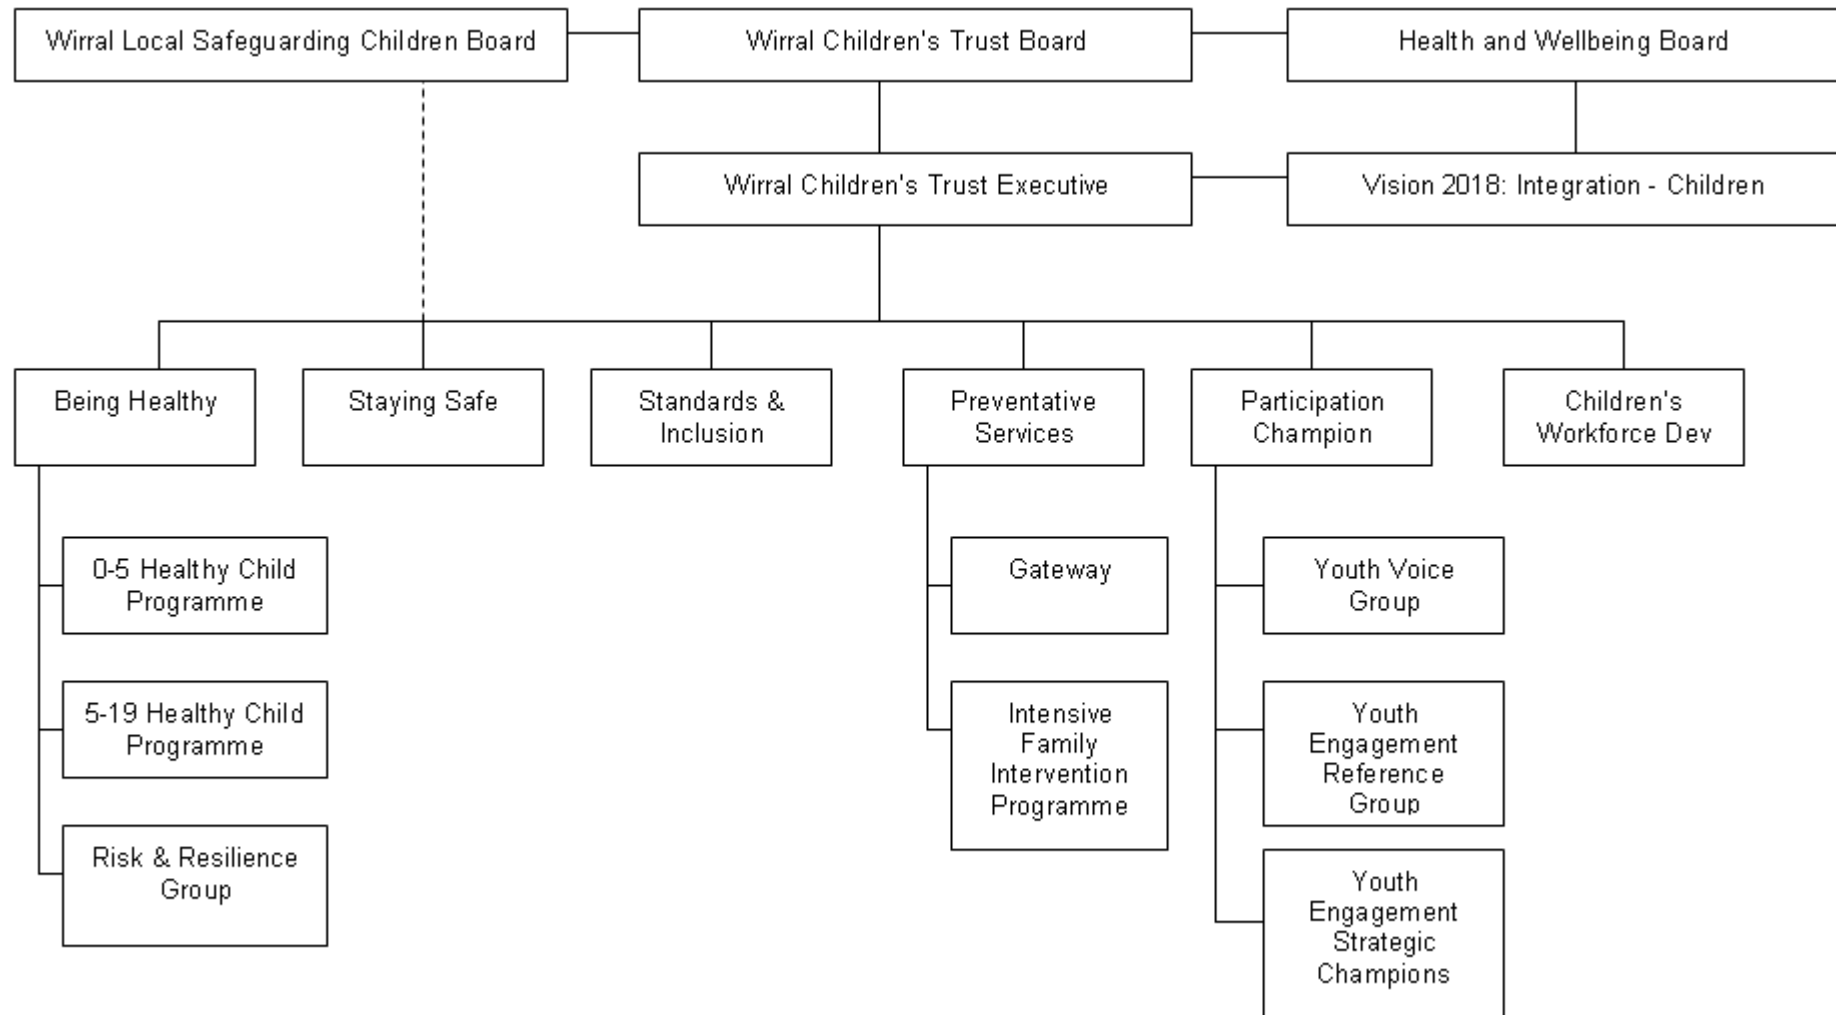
Wirral Local Safeguarding Children Board

Wirral Children's Trust Board

Health and Wellbeing Board

Wirral Children's Trust Executive

Vision 2018: Integration - Children

Being Healthy

Staying Safe

Standards & Inclusion

Preventative Services

Participation Champion

Children's Workforce Dev

0-5 Healthy Child Programme

5-19 Healthy Child Programme

Risk & Resilience Group

Gateway

Intensive Family Intervention Programme

Youth Voice Group

Youth Engagement Reference Group

Youth Engagement Strategic Champions